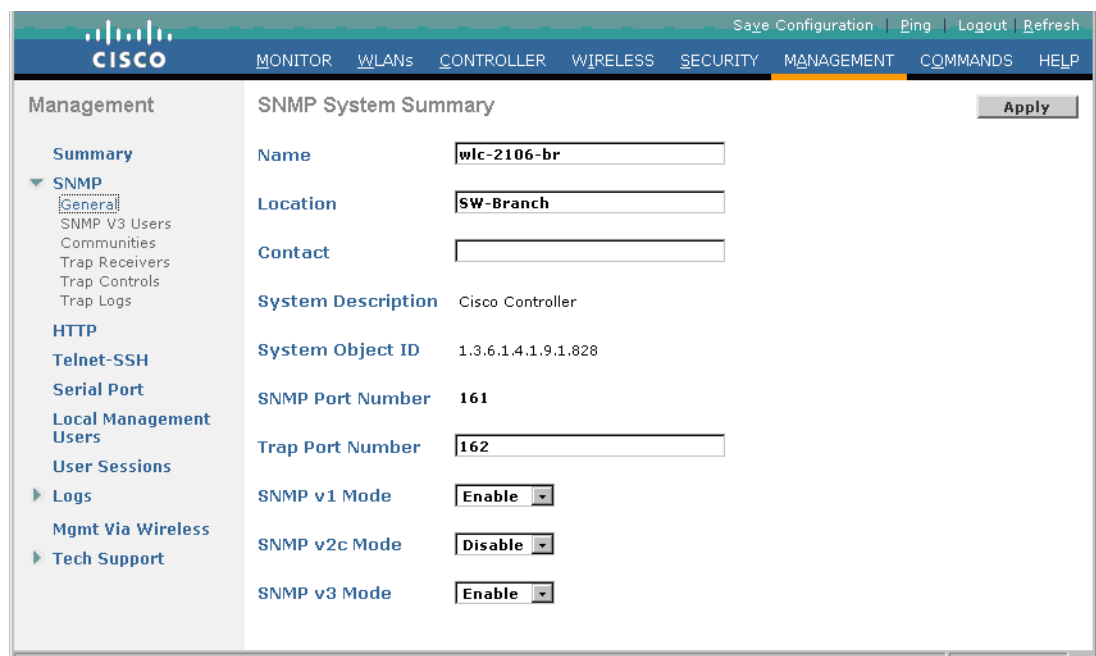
cisco

Save Configuration | Ping | Logout | Refresh

MONITOR WLANs CONTROLLER WIRELESS SECURITY MANAGEMENT COMMANDS HELP

Management

Summary
SNMP
General
SNMP V3 Users
Communities
Trap Receivers
Trap Controls
Trap Logs
HTTP
Telnet-SSH
Serial Port
Local Management Users
User Sessions
Logs
Mgmt Via Wireless
Tech Support

SNMP System Summary

Apply

| | |
|---|---|
| Name | wlc-2106-br |
| Location | SW-Branch |
| Contact | |
| System Description | Cisco Controller |
| System Object ID | 1.3.6.1.4.1.9.1.828 |
| SNMP Port Number | 161 |
| Trap Port Number | 162 |
| SNMP v1 Mode | Enable |
| SNMP v2c Mode | Disable |
| SNMP v3 Mode | Enable |